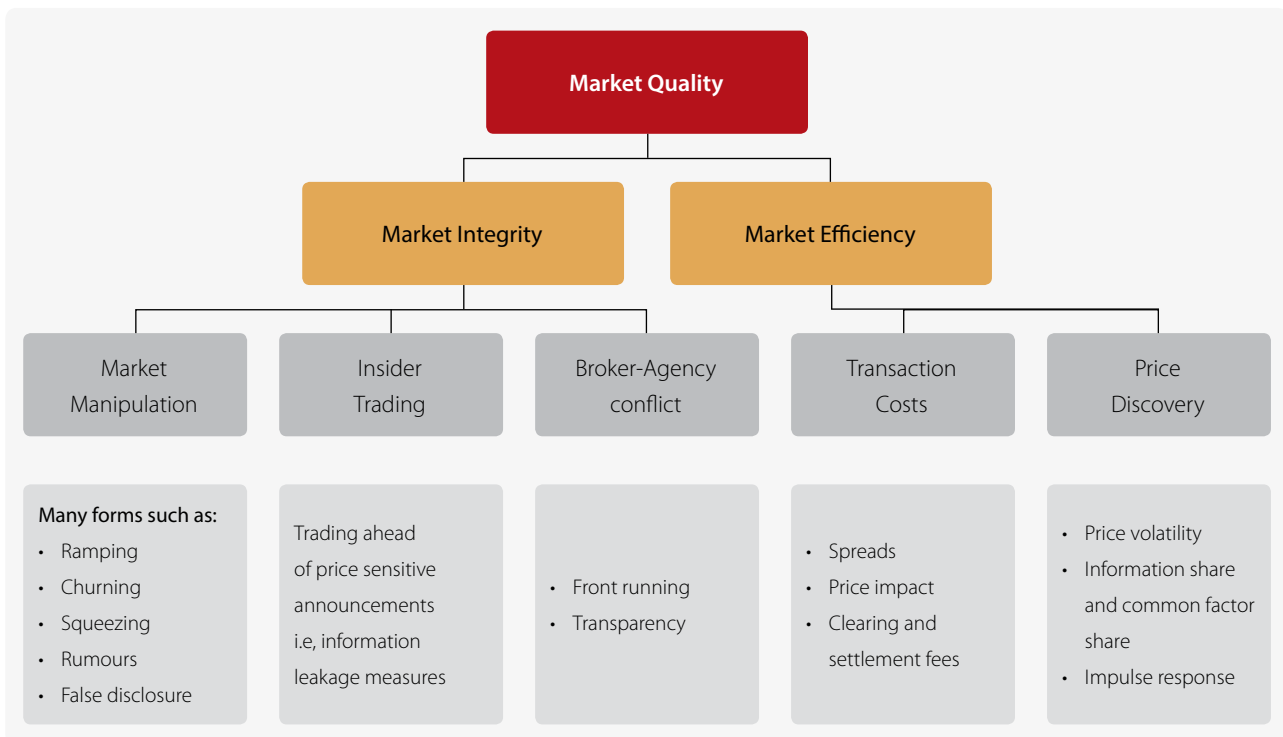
Market Quality

Market Integrity

Market Efficiency

Market Manipulation

Insider Trading

Broker-Agency conflict

Transaction Costs

Price Discovery

Many forms such as:
• Ramping
• Churning
• Squeezing
• Rumours
• False disclosure

Trading ahead of price sensitive announcements i.e, information leakage measures

• Front running
• Transparency

• Spreads
• Price impact
• Clearing and settlement fees

• Price volatility
• Information share and common factor share
• Impulse response